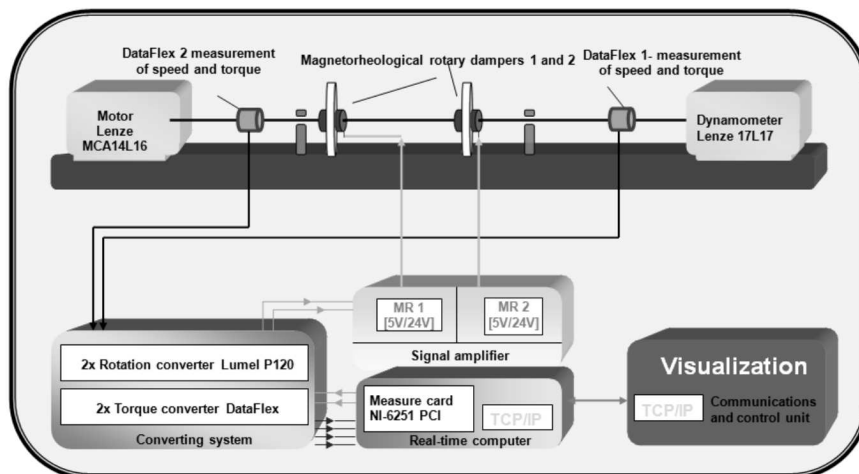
DataFlex 2 measurement of speed and torque

Magnetorheological rotary dampers 1 and 2

DataFlex 1- measurement of speed and torque

Motor Lenze MCA14L16

Dynamometer Lenze 17L17

MR 1 [5V/24V]

MR 2 [5V/24V]

Signal amplifier

2x Rotation converter Lumel P120

2x Torque converter DataFlex

Converting system

Measure card NI-6251 PCI

TCP/IP

Real-time computer

Visualization

TCP/IP

Communications and control unit